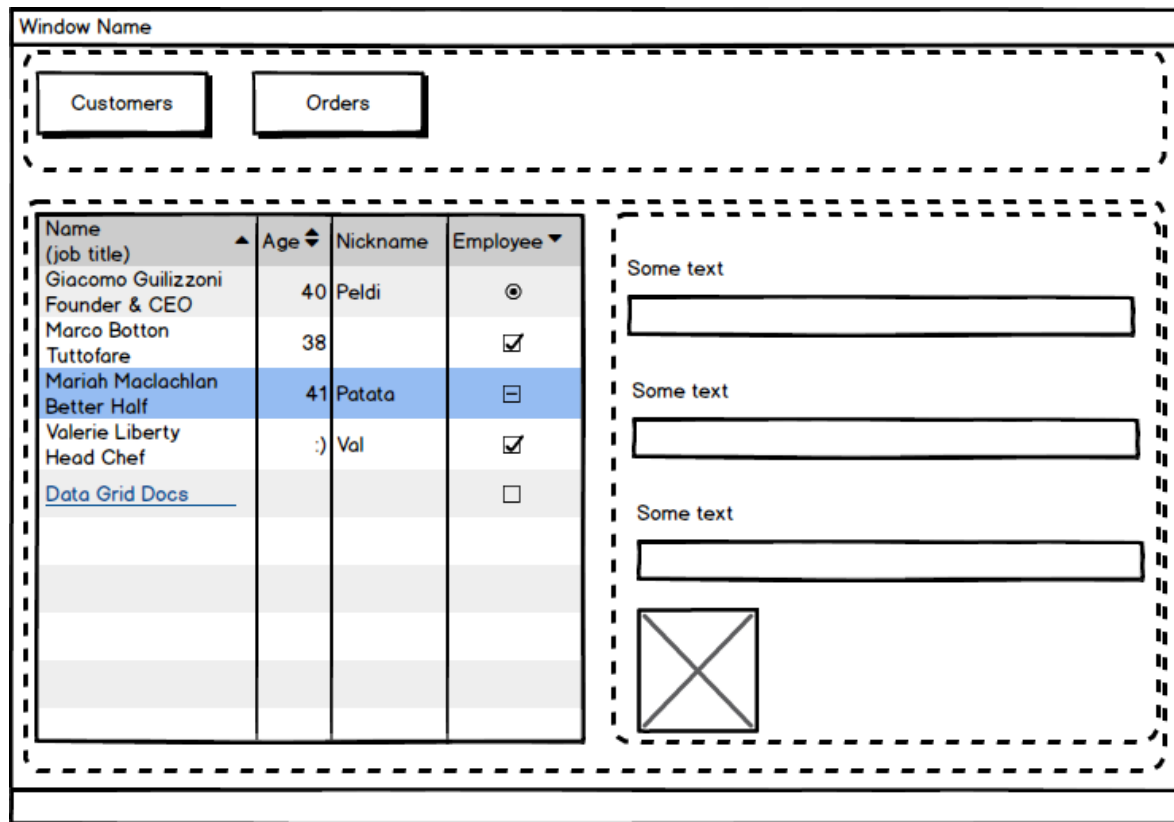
Window Name

Customers

Orders

| Name (job title) ▲ | Age ⬍ | Nickname | Employee ▼ |
|---|---|---|---|
| Giacomo Guilizzoni Founder & CEO | 40 | Peldi | ◉ |
| Marco Botton Tuttofare | 38 | | ☑ |
| Mariah Maclachlan Better Half | 41 | Patata | ⊟ |
| Valerie Liberty Head Chef | :) | Val | ☑ |
| Data Grid Docs | | | ☐ |

Some text

Some text

Some text